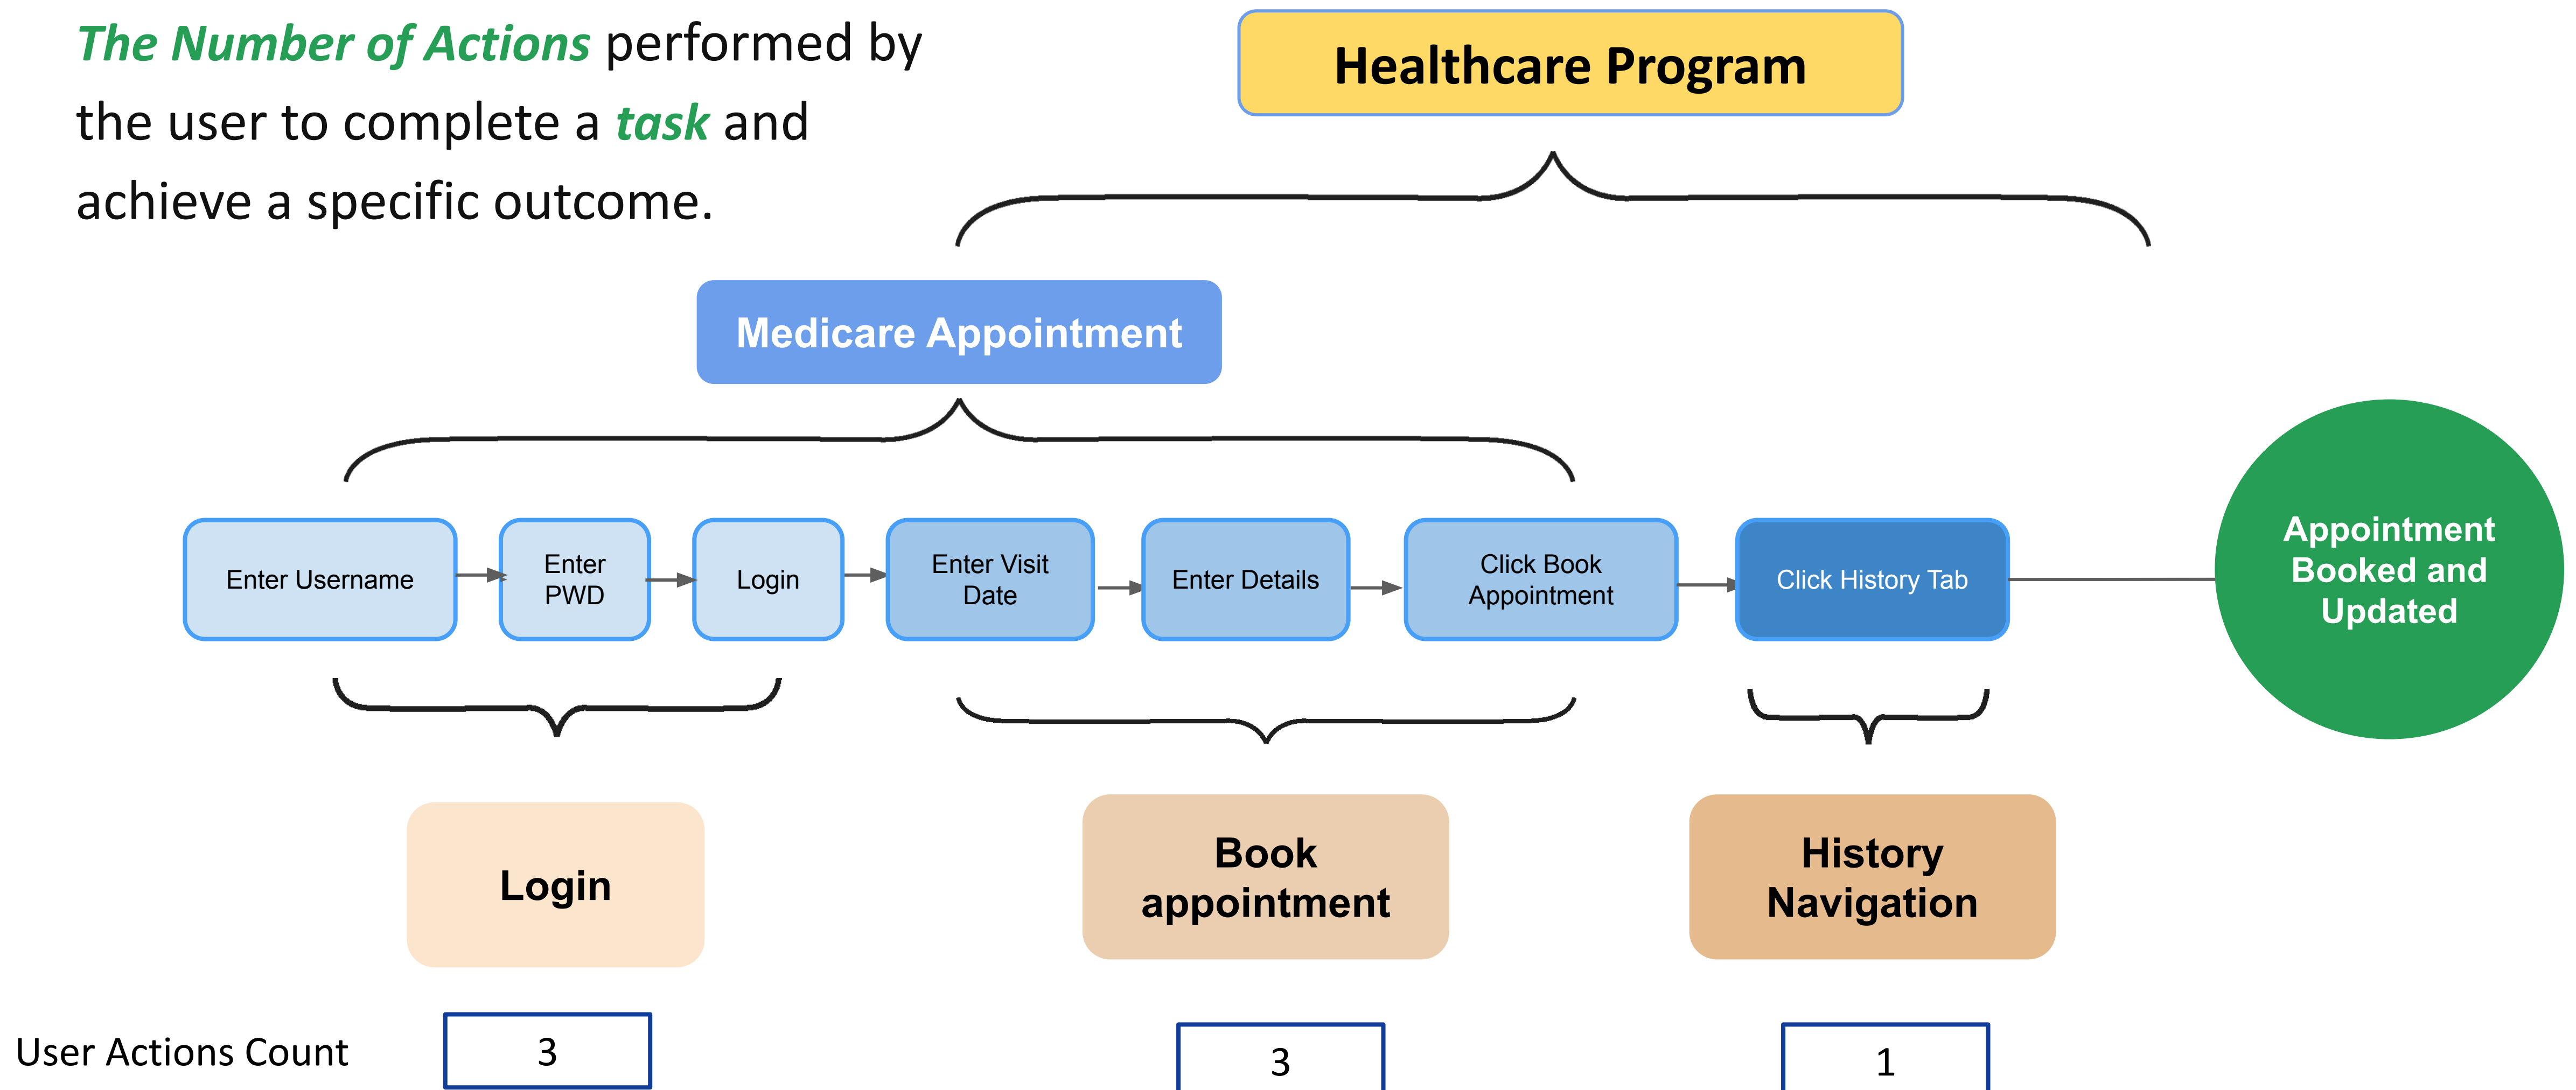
The Number of Actions performed by the user to complete a task and achieve a specific outcome.

Healthcare Program

Medicare Appointment

Enter Username

Enter PWD

Login

Enter Visit Date

Enter Details

Click Book Appointment

Click History Tab

Appointment Booked and Updated

Login

Book appointment

History Navigation

User Actions Count

3

3

1